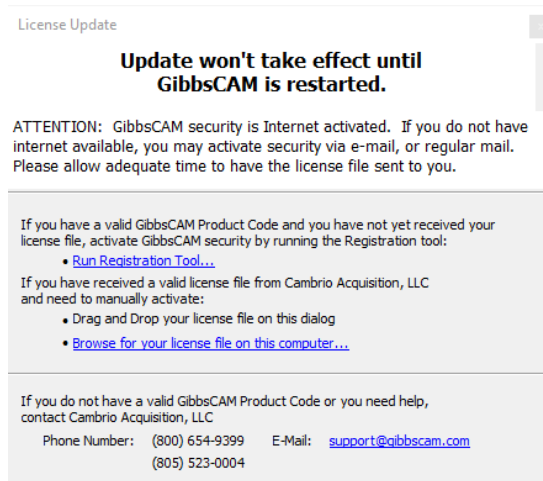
License Update

Update won't take effect until GibbsCAM is restarted.

ATTENTION: GibbsCAM security is Internet activated. If you do not have internet available, you may activate security via e-mail, or regular mail. Please allow adequate time to have the license file sent to you.

If you have a valid GibbsCAM Product Code and you have not yet received your license file, activate GibbsCAM security by running the Registration tool:

• Run Registration Tool...

If you have received a valid license file from Cambrio Acquisition, LLC and need to manually activate:

• Drag and Drop your license file on this dialog

• Browse for your license file on this computer...

If you do not have a valid GibbsCAM Product Code or you need help, contact Cambrio Acquisition, LLC

Phone Number: (800) 654-9399 E-Mail: support@gibbscam.com

(805) 523-0004